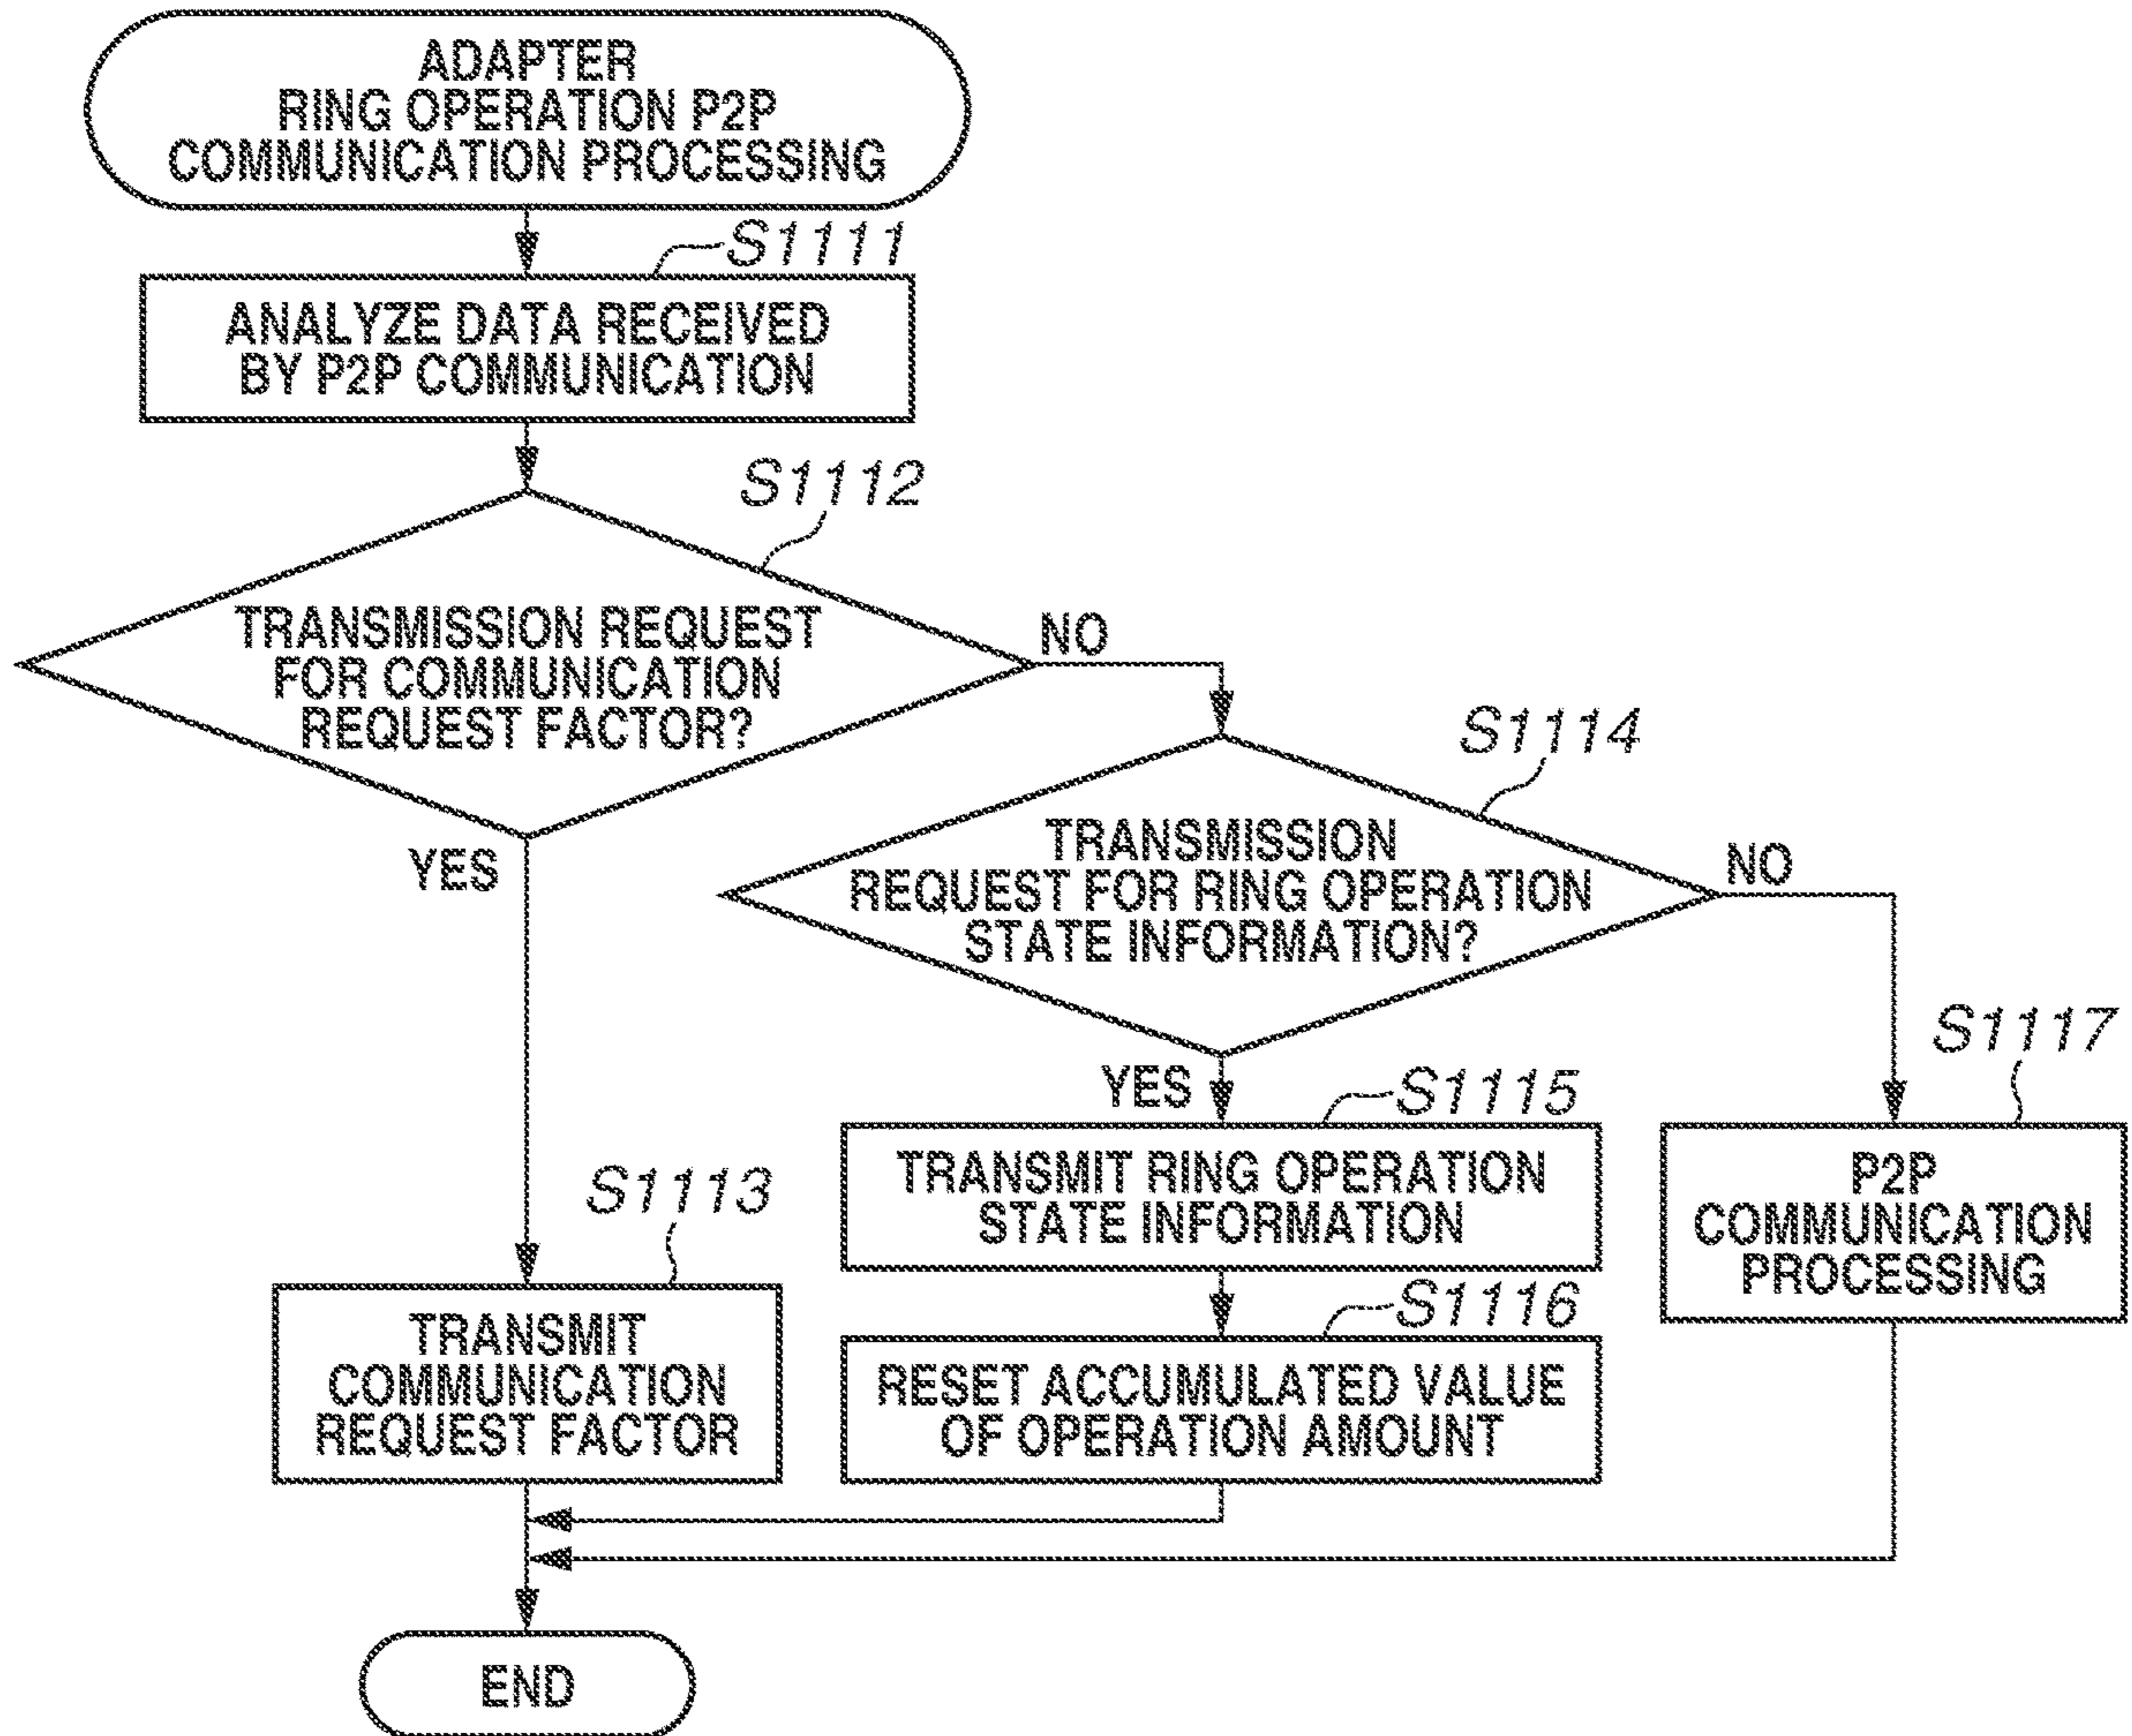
ADAPTER RING OPERATION P2P COMMUNICATION PROCESSING

S1111

ANALYZE DATA RECEIVED BY P2P COMMUNICATION

S1112

TRANSMISSION REQUEST FOR COMMUNICATION REQUEST FACTOR?

NO

YES

S1114

TRANSMISSION REQUEST FOR RING OPERATION STATE INFORMATION?

NO

YES

S1115

TRANSMIT RING OPERATION STATE INFORMATION

S1116

RESET ACCUMULATED VALUE OF OPERATION AMOUNT

S1117

P2P COMMUNICATION PROCESSING

S1113

TRANSMIT COMMUNICATION REQUEST FACTOR

END